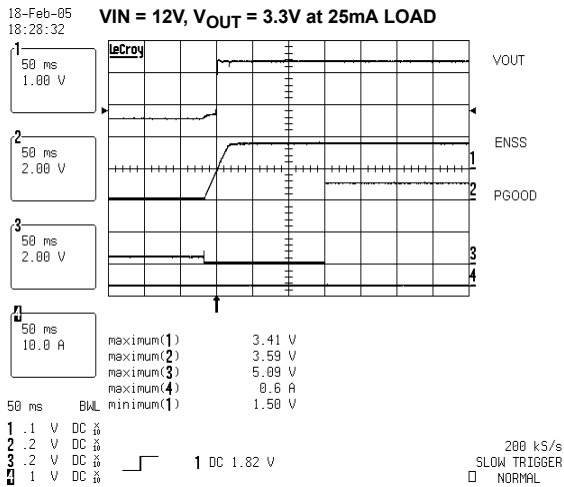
18-Feb-05
18:28:32

VIN = 12V, $V_{OUT}$ = 3.3V at 25mA LOAD

LeCroy

1
50 ms
1.00 V

2
50 ms
2.00 V

3
50 ms
2.00 V

4
50 ms
10.0 A

VOUT

ENSS

PGOOD

1
2
3
4

maximum(1) 3.41 V
maximum(2) 3.59 V
maximum(3) 5.09 V
maximum(4) 0.6 A
minimum(1) 1.50 V

50 ms BWL

1 .1 V DC $\frac{x}{10}$
2 .2 V DC $\frac{x}{10}$
3 .2 V DC $\frac{x}{10}$
4 1 V DC $\frac{x}{10}$

1 DC 1.82 V

200 kS/s
SLOW TRIGGER
NORMAL